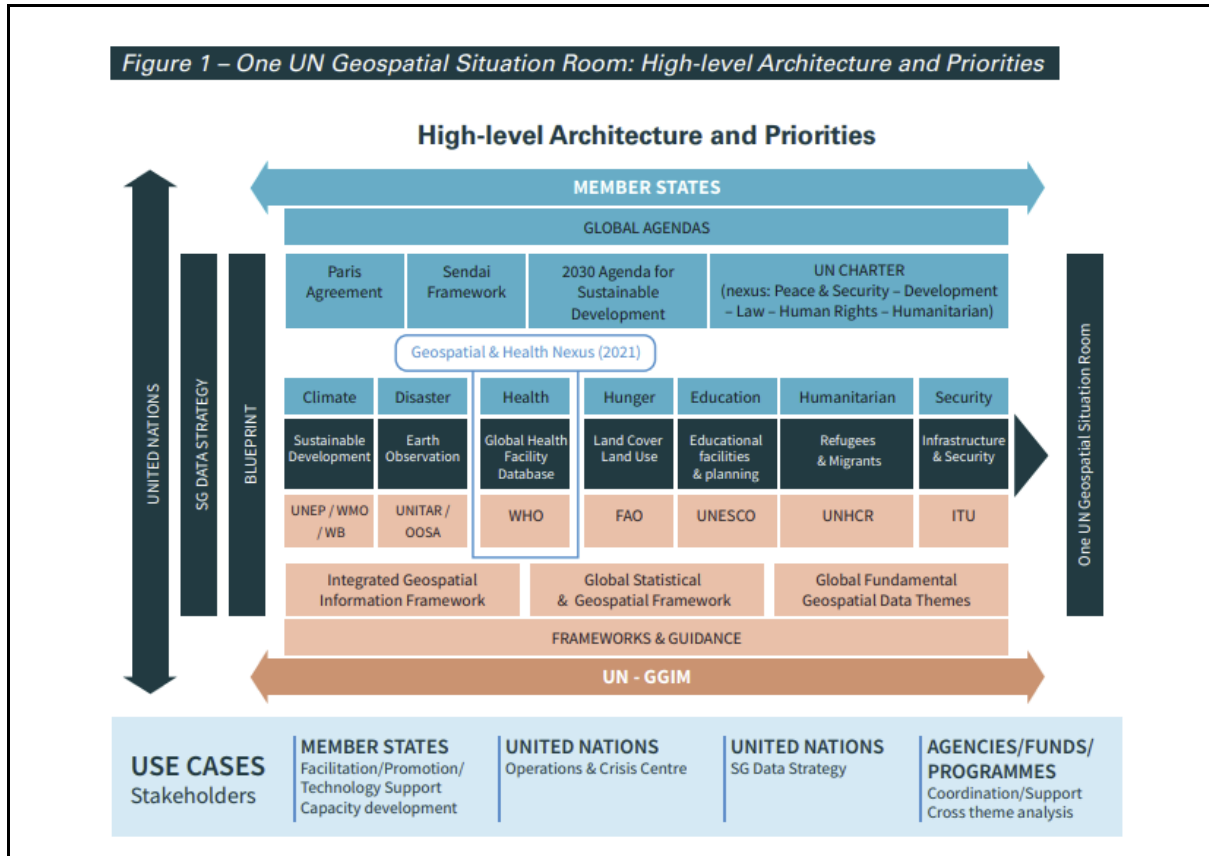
Figure 1 – One UN Geospatial Situation Room: High-level Architecture and Priorities

High-level Architecture and Priorities

UNITED NATIONS

SG DATA STRATEGY

BLUEPRINT

MEMBER STATES

GLOBAL AGENDAS

| Paris Agreement | Sendai Framework | 2030 Agenda for Sustainable Development | UN CHARTER (nexus: Peace & Security – Development – Law – Human Rights – Humanitarian) |
|---|---|---|---|

Geospatial & Health Nexus (2021)

| Climate | Disaster | Health | Hunger | Education | Humanitarian | Security |
|---|---|---|---|---|---|---|
| Sustainable Development | Earth Observation | Global Health Facility Database | Land Cover Land Use | Educational facilities & planning | Refugees & Migrants | Infrastructure & Security |
| UNEP / WMO / WB | UNITAR / OOSA | WHO | FAO | UNESCO | UNHCR | ITU |

Integrated Geospatial Information Framework

Global Statistical & Geospatial Framework

Global Fundamental Geospatial Data Themes

FRAMEWORKS & GUIDANCE

UN - GGIM

One UN Geospatial Situation Room

USE CASES
Stakeholders

MEMBER STATES
Facilitation/Promotion/
Technology Support
Capacity development

UNITED NATIONS
Operations & Crisis Centre

UNITED NATIONS
SG Data Strategy

AGENCIES/FUNDS/
PROGRAMMES
Coordination/Support
Cross theme analysis